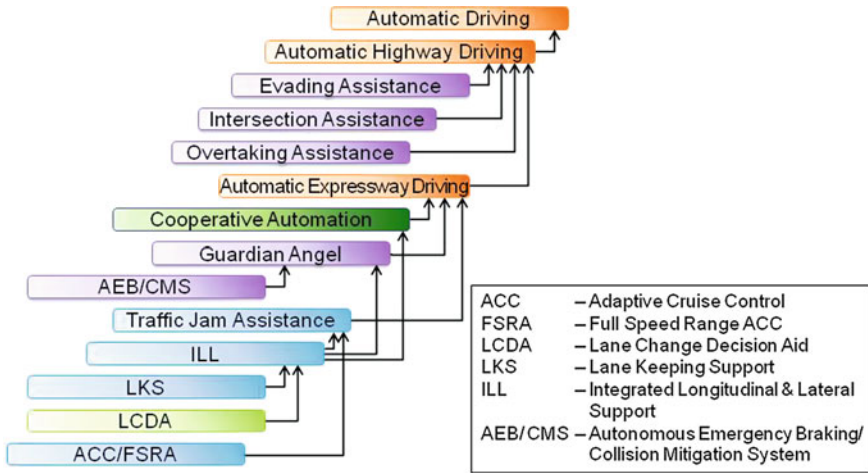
Automatic Driving

Automatic Highway Driving

Evading Assistance

Intersection Assistance

Overtaking Assistance

Automatic Expressway Driving

Cooperative Automation

Guardian Angel

AEB/CMS

Traffic Jam Assistance

ILL

LKS

LCDA

ACC/FSRA

| | |
|---|---|
| ACC | – Adaptive Cruise Control |
| FSRA | – Full Speed Range ACC |
| LCDA | – Lane Change Decision Aid |
| LKS | – Lane Keeping Support |
| ILL | – Integrated Longitudinal & Lateral Support |
| AEB/ CMS | – Autonomous Emergency Braking/ Collision Mitigation System |